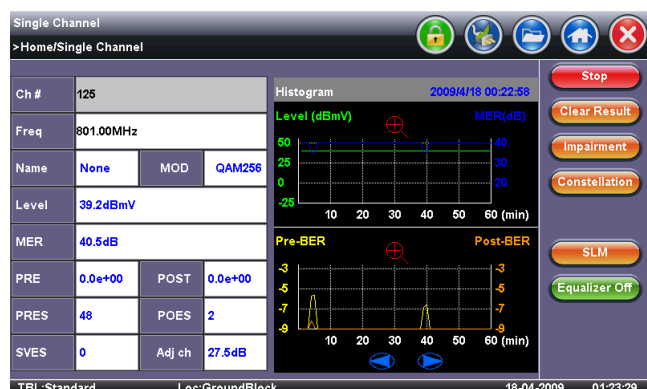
Single Channel
>Home/Single Channel

| Ch # | 125 | | |
|---|---|---|---|
| Freq | 801.00MHz | | |
| Name | None | MOD | QAM256 |
| Level | 39.2dBmV | | |
| MER | 40.5dB | | |
| PRE | 0.0e+00 | POST | 0.0e+00 |
| PRES | 48 | POES | 2 |
| SVES | 0 | Adj ch | 27.5dB |

Histogram 2009/4/18 00:22:58
Level (dBmV) MER(dB)
50 40
25 30
0 20
-25
10 20 30 40 50 60 (min)

Pre-BER Post-BER
-3 -3
-5 -5
-7 -7
-9 -9
10 20 30 40 50 60 (min)

Stop
Clear Result
Impairment
Constellation
SLM
Equalizer Off

TBL:Standard Loc:GroundBlock 18-04-2009 01:23:29